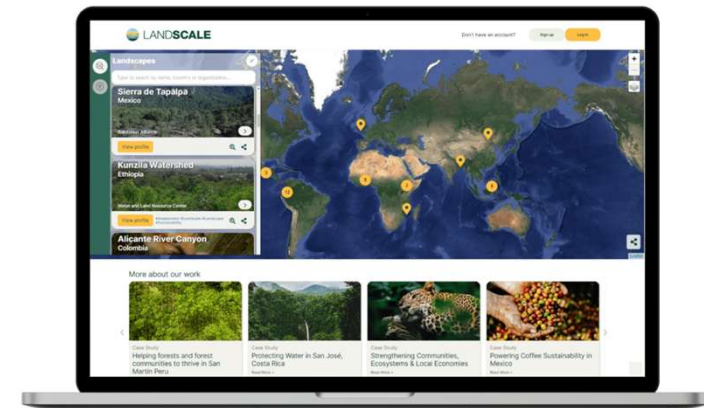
LANDSCALE

Don't have an account?

Sign up

Log in

Landscapes

Type to search by name, country or organization...

Sierra de Tapalpa
Mexico

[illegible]

View profile

Kunzila Watershed
Ethiopia

Water and Land Resource Center

View profile

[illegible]

Alicante River Canyon
Colombia

More about our work

Case Study
Helping forests and forest communities to thrive in San Martín Peru
Read More >

Case Study
Protecting Water in San José, Costa Rica
Read More >

Case Study
Strengthening Communities, Ecosystems & Local Economies
Read More >

Case Study
Powering Coffee Sustainability in Mexico
Read More >